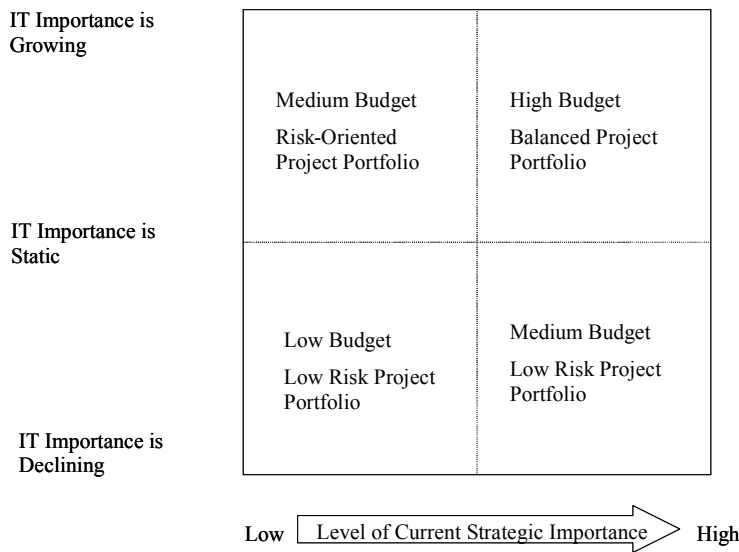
IT Importance is Growing

Medium Budget

Risk-Oriented Project Portfolio

High Budget

Balanced Project Portfolio

IT Importance is Static

Low Budget

Low Risk Project Portfolio

Medium Budget

Low Risk Project Portfolio

IT Importance is Declining

Low Level of Current Strategic Importance High